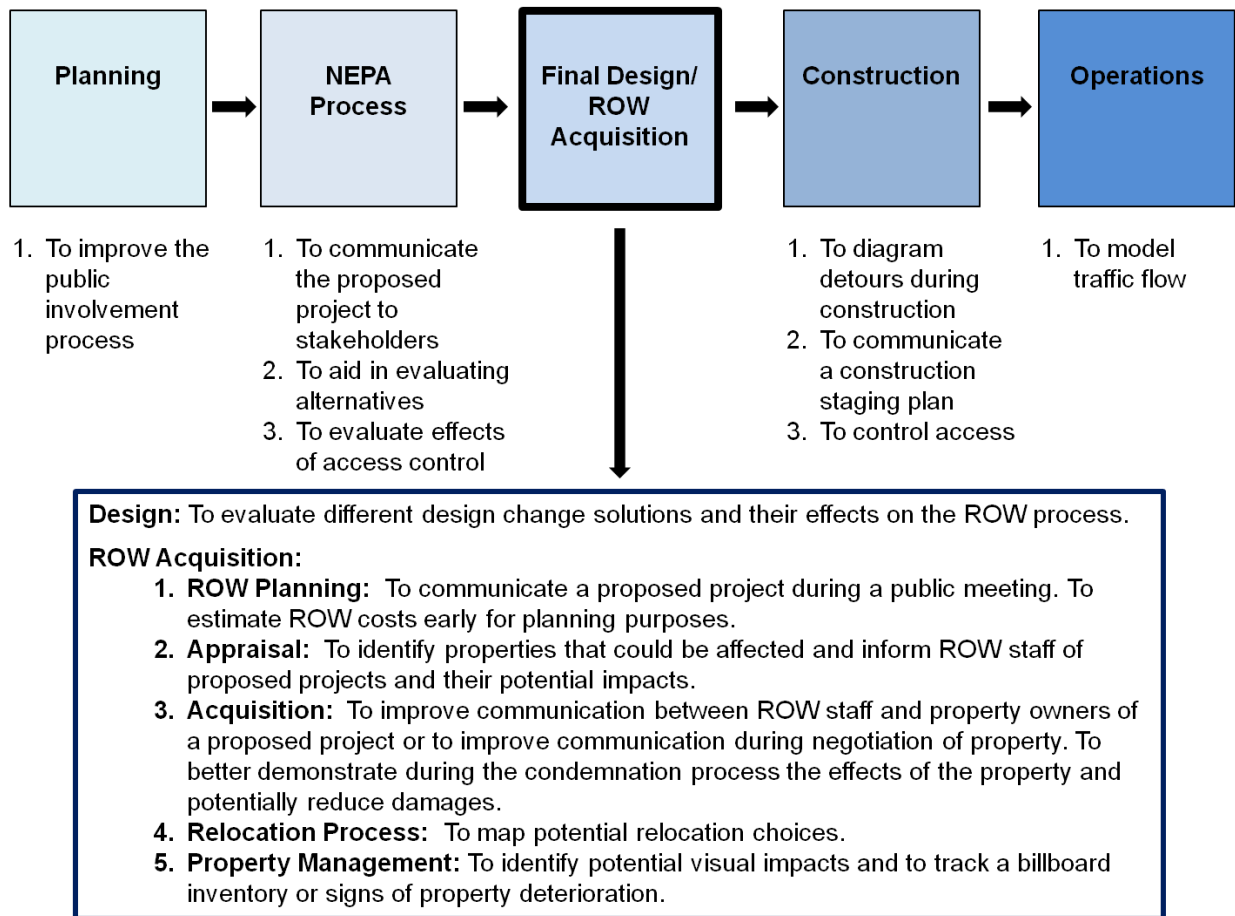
Planning

NEPA Process

Final Design/ ROW Acquisition

Construction

Operations

1. To improve the public involvement process

1. To communicate the proposed project to stakeholders
2. To aid in evaluating alternatives
3. To evaluate effects of access control

1. To diagram detours during construction
2. To communicate a construction staging plan
3. To control access

1. To model traffic flow

**Design:** To evaluate different design change solutions and their effects on the ROW process.

**ROW Acquisition:**

1. **ROW Planning:** To communicate a proposed project during a public meeting. To estimate ROW costs early for planning purposes.
2. **Appraisal:** To identify properties that could be affected and inform ROW staff of proposed projects and their potential impacts.
3. **Acquisition:** To improve communication between ROW staff and property owners of a proposed project or to improve communication during negotiation of property. To better demonstrate during the condemnation process the effects of the property and potentially reduce damages.
4. **Relocation Process:** To map potential relocation choices.
5. **Property Management:** To identify potential visual impacts and to track a billboard inventory or signs of property deterioration.